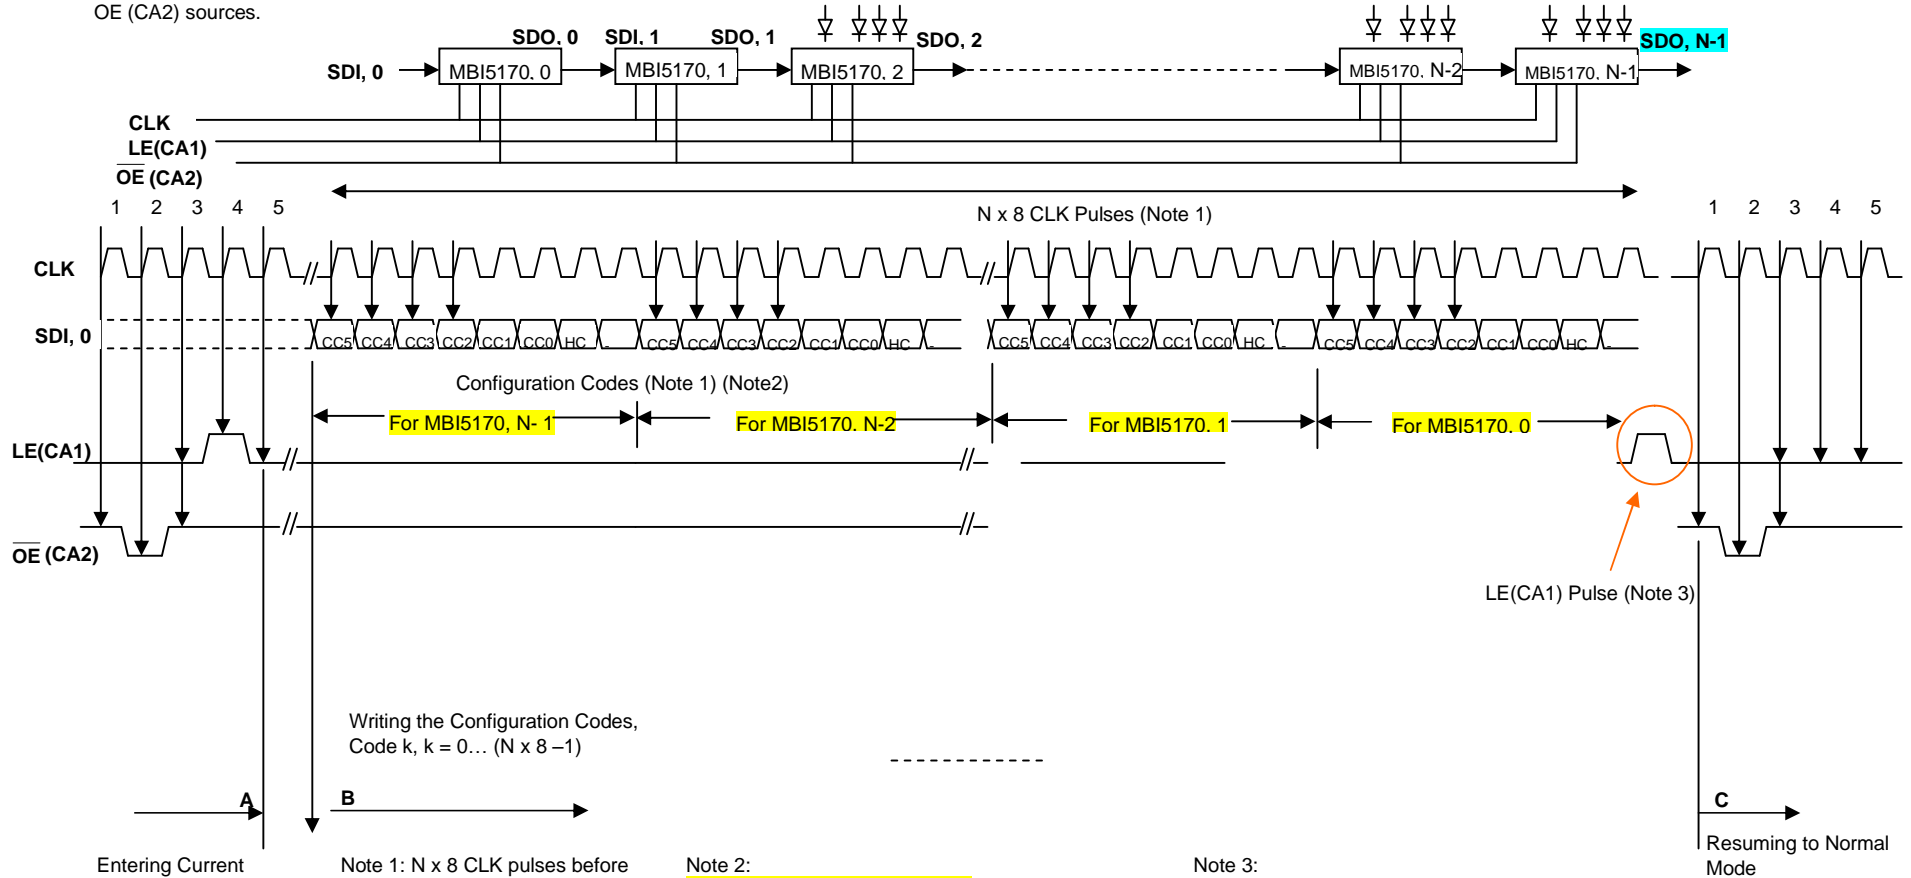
OE (CA2) sources.

SDO, 0 SDI, 1 SDO, 1 SDO, 2 SDO, N-1

SDI, 0 MBI5170, 0 MBI5170, 1 MBI5170, 2 MBI5170, N-2 MBI5170, N-1

CLK
LE(CA1)
$\overline{OE}$ (CA2)

N x 8 CLK Pulses (Note 1)

1 2 3 4 5

1 2 3 4 5

CLK

SDI, 0

CC5 CC4 CC3 CC2 CC1 CC0 HC - CC5 CC4 CC3 CC2 CC1 CC0 HC - CC5 CC4 CC3 CC2 CC1 CC0 HC - CC5 CC4 CC3 CC2 CC1 CC0 HC -

Configuration Codes (Note 1) (Note2)

For MBI5170, N- 1 For MBI5170, N-2 For MBI5170, 1 For MBI5170, 0

LE(CA1)

$\overline{OE}$ (CA2)

LE(CA1) Pulse (Note 3)

Writing the Configuration Codes, Code k, k = 0… (N x 8 –1)

A B C

Entering Current

Note 1: N x 8 CLK pulses before

Note 2:

Note 3:

Resuming to Normal Mode